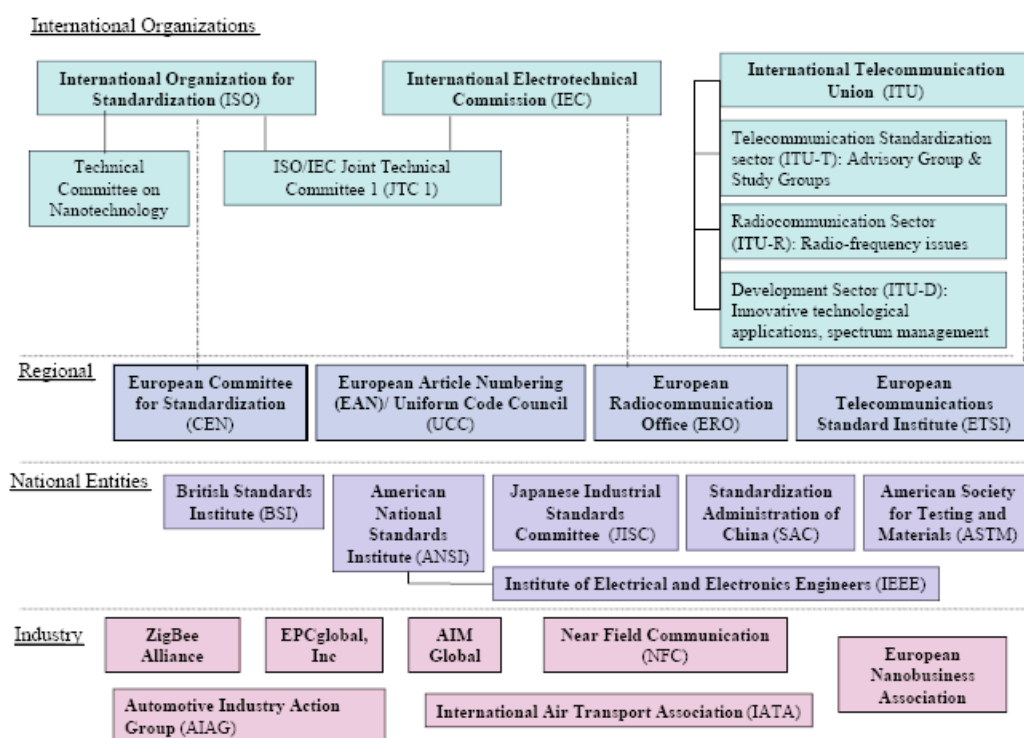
International Organizations

International Organization for Standardization (ISO)

International Electrotechnical Commission (IEC)

International Telecommunication Union (ITU)

Technical Committee on Nanotechnology

ISO/IEC Joint Technical Committee 1 (JTC 1)

Telecommunication Standardization sector (ITU-T): Advisory Group & Study Groups

Radiocommunication Sector (ITU-R): Radio-frequency issues

Development Sector (ITU-D): Innovative technological applications, spectrum management

Regional

European Committee for Standardization (CEN)

European Article Numbering (EAN)/ Uniform Code Council (UCC)

European Radiocommunication Office (ERO)

European Telecommunications Standard Institute (ETSI)

National Entities

British Standards Institute (BSI)

American National Standards Institute (ANSI)

Japanese Industrial Standards Committee (JISC)

Standardization Administration of China (SAC)

American Society for Testing and Materials (ASTM)

Institute of Electrical and Electronics Engineers (IEEE)

Industry

ZigBee Alliance

EPCglobal, Inc

AIM Global

Near Field Communication (NFC)

European Nanobusiness Association

Automotive Industry Action Group (AIAG)

International Air Transport Association (IATA)